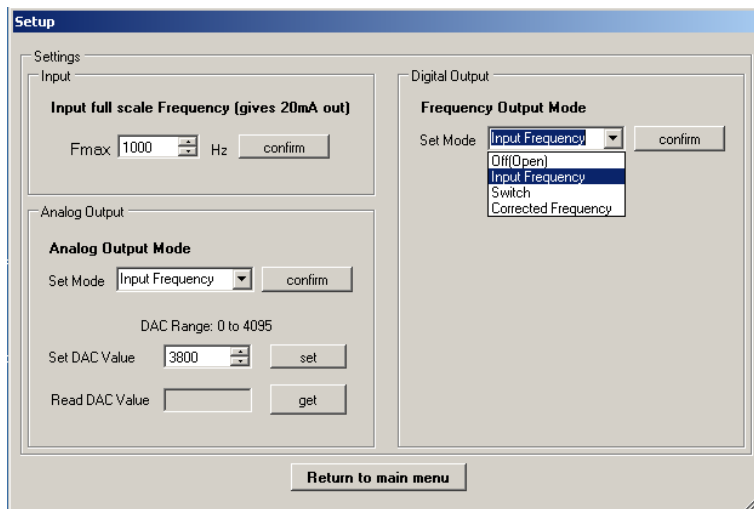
Setup

Settings

Input

Input full scale Frequency (gives 20mA out)

Fmax 1000 Hz confirm

Analog Output

Analog Output Mode

Set Mode Input Frequency confirm

DAC Range: 0 to 4095

Set DAC Value 3800 set

Read DAC Value get

Digital Output

Frequency Output Mode

Set Mode Input Frequency confirm

Off(Open)
Input Frequency
Switch
Corrected Frequency

Return to main menu